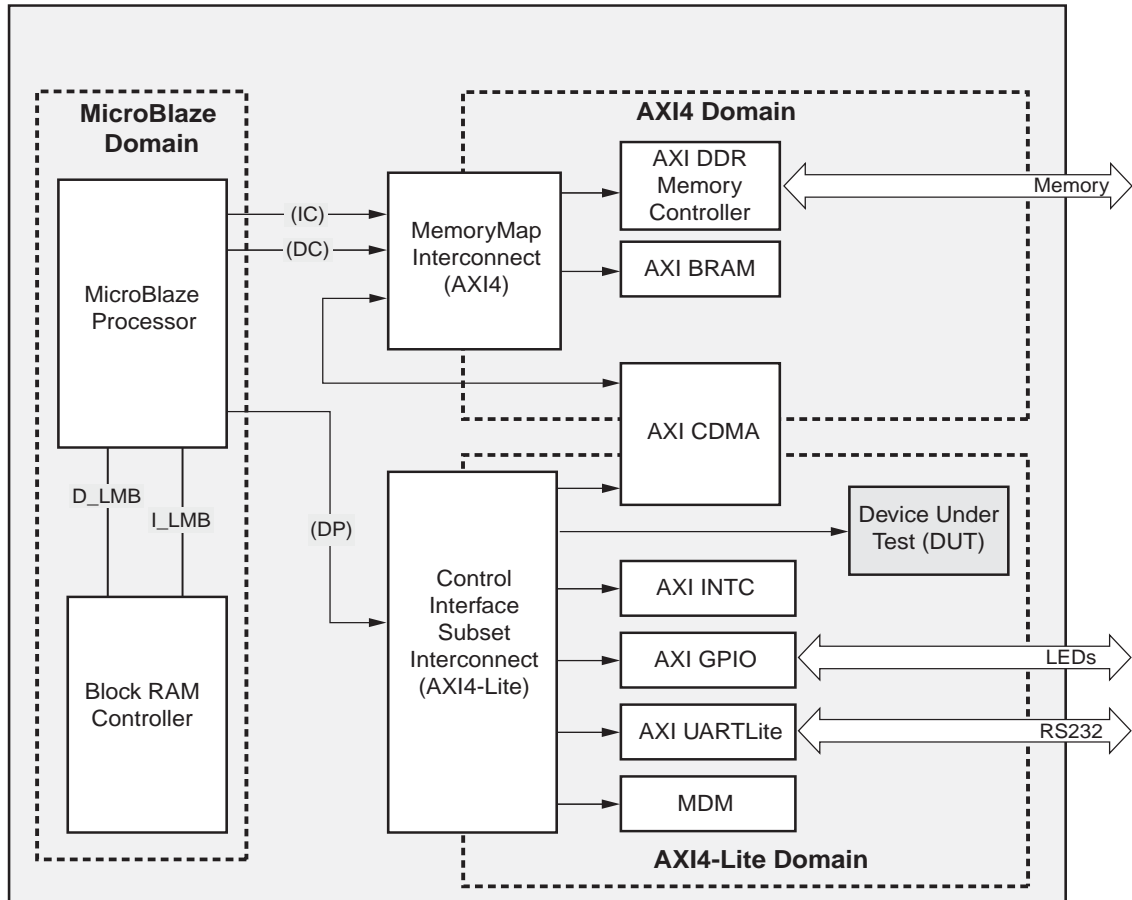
MicroBlaze Domain

MicroBlaze Processor

D_LMB

I_LMB

Block RAM Controller

(IC)

(DC)

(DP)

AXI4 Domain

MemoryMap Interconnect (AXI4)

AXI DDR Memory Controller

Memory

AXI BRAM

AXI CDMA

Control Interface Subset Interconnect (AXI4-Lite)

Device Under Test (DUT)

AXI INTC

AXI GPIO

LEDs

AXI UARTLite

RS232

MDM

AXI4-Lite Domain